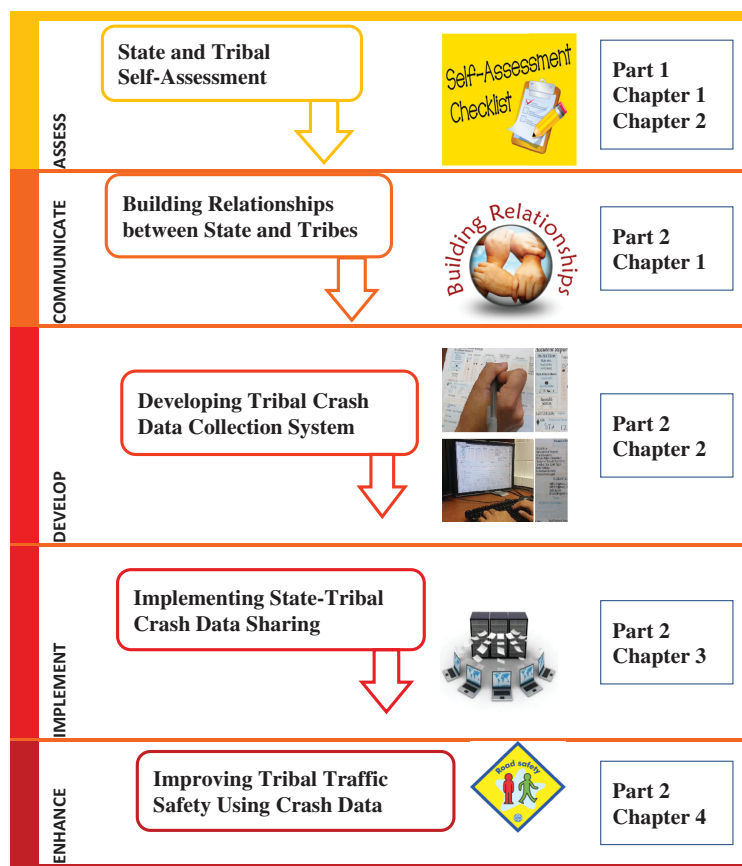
ASSESS

State and Tribal Self-Assessment

Self-Assessment Checklist

Part 1
Chapter 1
Chapter 2

COMMUNICATE

Building Relationships between State and Tribes

Building Relationships

Part 2
Chapter 1

DEVELOP

Developing Tribal Crash Data Collection System

Part 2
Chapter 2

IMPLEMENT

Implementing State-Tribal Crash Data Sharing

Part 2
Chapter 3

ENHANCE

Improving Tribal Traffic Safety Using Crash Data

Road safety

Part 2
Chapter 4